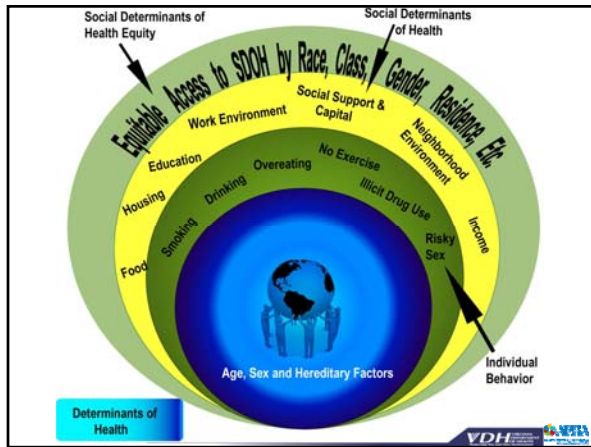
Social Determinants of Health Equity

Social Determinants of Health

Equitable Access to SDOH by Race, Class, Gender, Residence, Etc.

Work Environment

Social Support & Capital

Neighborhood Environment

Education

Housing

Food

Income

Overeating

No Exercise

Drinking

Smoking

Illicit Drug Use

Risky Sex

Individual Behavior

Age, Sex and Hereditary Factors

Determinants of Health

VDH